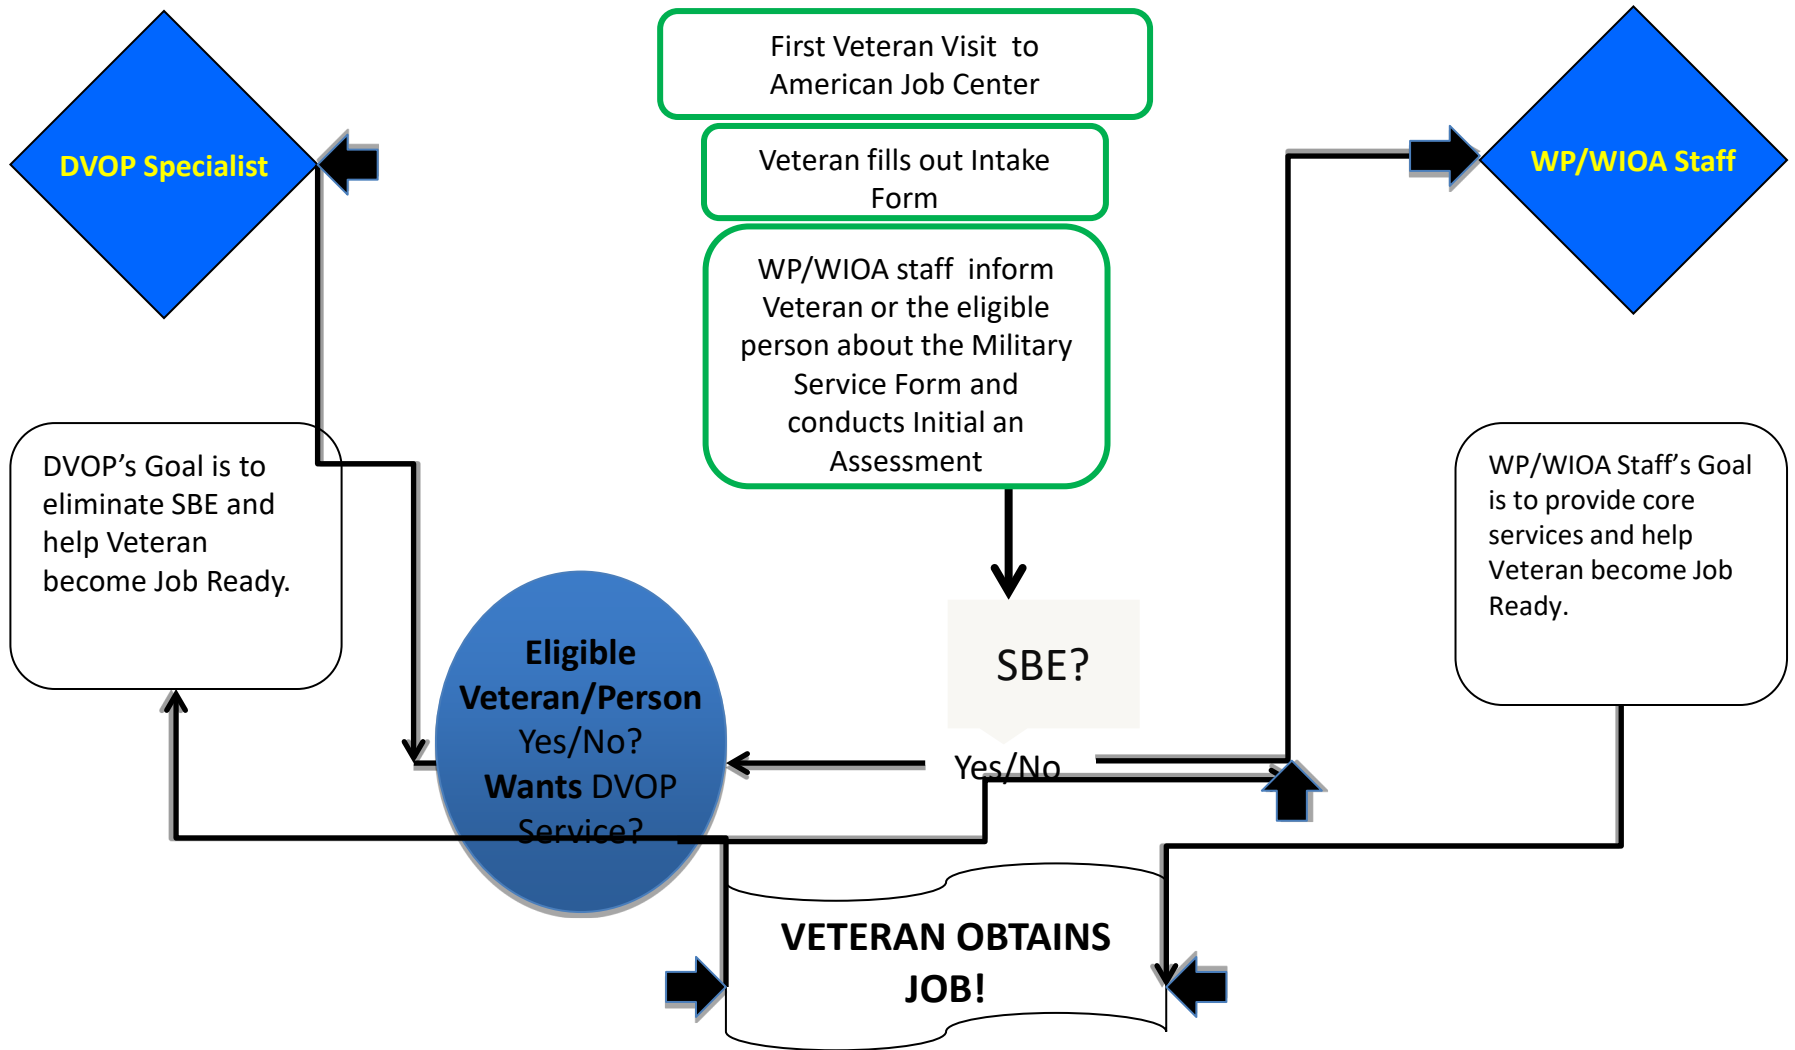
First Veteran Visit to American Job Center

Veteran fills out Intake Form

WP/WIOA staff inform Veteran or the eligible person about the Military Service Form and conducts Initial an Assessment

DVOP Specialist

WP/WIOA Staff

DVOP's Goal is to eliminate SBE and help Veteran become Job Ready.

SBE?

Yes/No

Eligible Veteran/Person Yes/No? Wants DVOP Service?

WP/WIOA Staff's Goal is to provide core services and help Veteran become Job Ready.

VETERAN OBTAINS JOB!